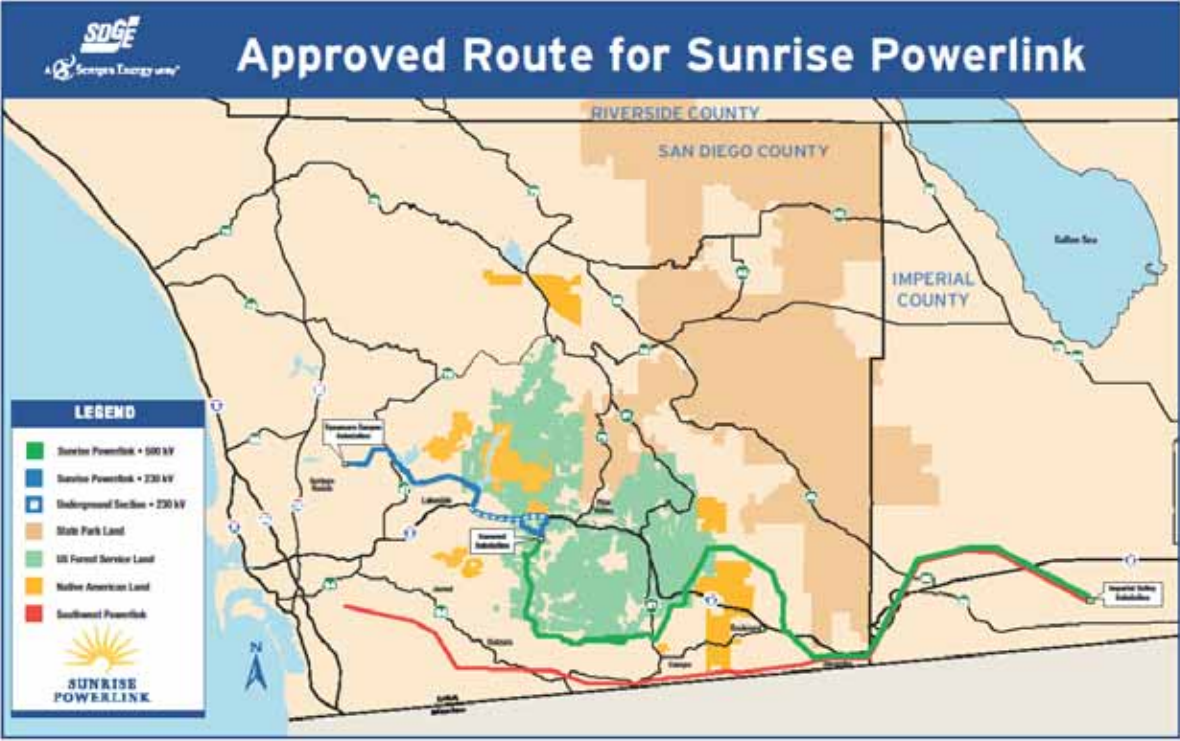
SDGE
A Sempra Energy utility

Approved Route for Sunrise Powerlink

RIVERSIDE COUNTY
SAN DIEGO COUNTY
IMPERIAL COUNTY
Salton Sea

LEGEND
Sunrise Powerlink • 500 kV
Sunrise Powerlink • 230 kV
Underground Section • 230 kV
State Park Land
US Forest Service Land
Native American Land
Southwest Powerlink

SUNRISE POWERLINK

N

Sycamore Canyon Substation
Suncrest Substation
Imperial Valley Substation
Lakeside
Alpine
Jamul
Boulevard
Campo
Jacumba
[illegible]